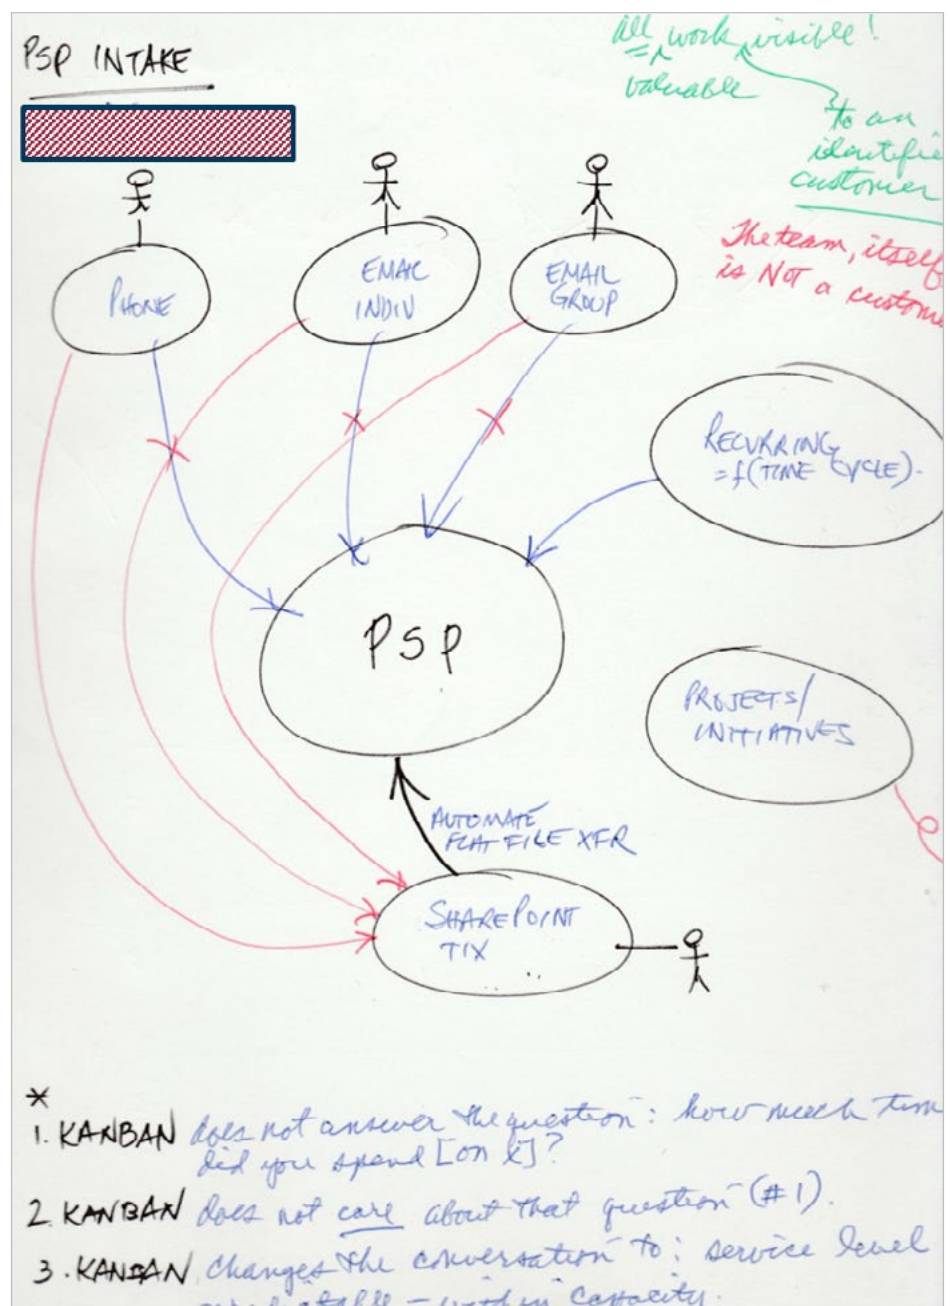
PSP INTAKE

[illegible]

All work visible!
= valuable
to an identifie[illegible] customer

The team, itself is NOT a custom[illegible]

PHONE

EMAIL INDIV

EMAIL GROUP

RECURRING = f(TIME CYCLE).

PSP

PROJECTS/ INITIATIVES

AUTOMATE FLAT FILE XFR

SHAREPOINT TIX

*
1. KANBAN does not answer the question: how much tim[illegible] did you spend [on X]?
2. KANBAN does not care about that question (#1).
3. KANBAN changes the conversation to: service level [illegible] - within capacity.